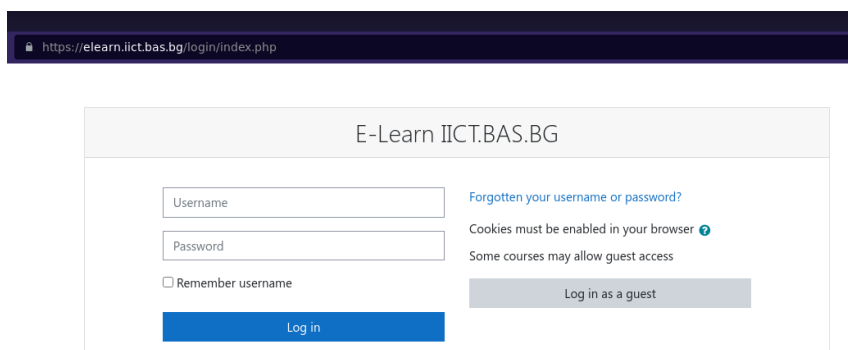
https://elearn.iict.bas.bg/login/index.php

E-Learn IICT.BAS.BG

Username

Password

Remember username

Log in

Forgotten your username or password?

Cookies must be enabled in your browser

Some courses may allow guest access

Log in as a guest